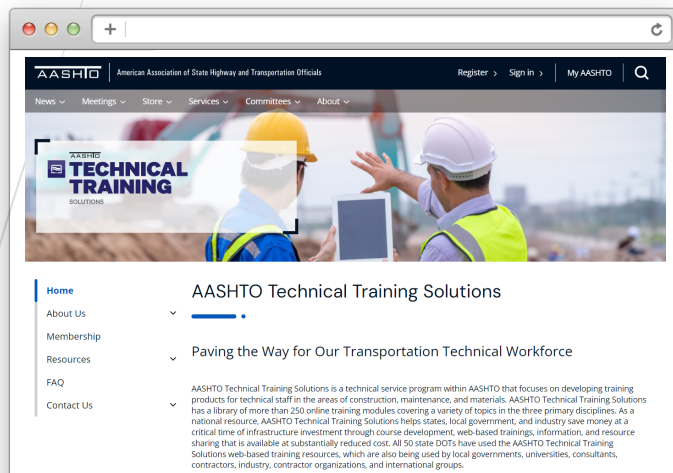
+

AASHTO | American Association of State Highway and Transportation Officials

Register › Sign in › My AASHTO

News ⌄ Meetings ⌄ Store ⌄ Services ⌄ Committees ⌄ About ⌄

AASHTO
TECHNICAL TRAINING
SOLUTIONS

Home
About Us
Membership
Resources
FAQ
Contact Us

AASHTO Technical Training Solutions

Paving the Way for Our Transportation Technical Workforce

AASHTO Technical Training Solutions is a technical service program within AASHTO that focuses on developing training products for technical staff in the areas of construction, maintenance, and materials. AASHTO Technical Training Solutions has a library of more than 250 online training modules covering a variety of topics in the three primary disciplines. As a national resource, AASHTO Technical Training Solutions helps states, local government, and industry save money at a critical time of infrastructure investment through course development, web-based trainings, information, and resource sharing that is available at substantially reduced cost. All 50 state DOTs have used the AASHTO Technical Training Solutions web-based training resources, which are also being used by local governments, universities, consultants, contractors, industry, contractor organizations, and international groups.